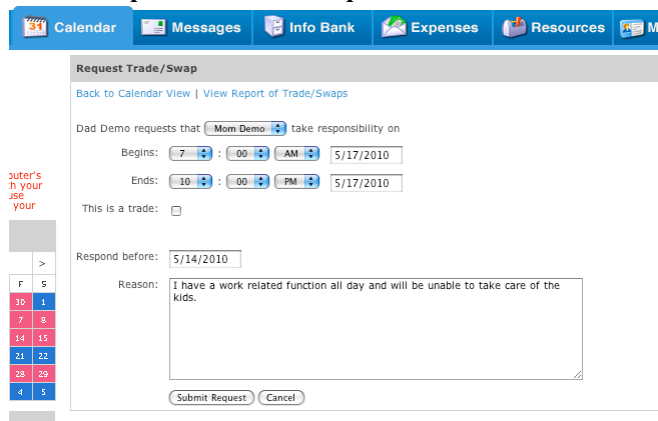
31 Calendar | Messages | Info Bank | Expenses | Resources | M

puter's
h your
use
your

>

| F | S |
|---|---|
| 30 | 1 |
| 7 | 8 |
| 14 | 15 |
| 21 | 22 |
| 28 | 29 |
| 4 | 5 |

Request Trade/Swap

Back to Calendar View | View Report of Trade/Swaps

Dad Demo requests that Mom Demo take responsibility on

Begins: 7 : 00 AM 5/17/2010

Ends: 10 : 00 PM 5/17/2010

This is a trade:

Respond before: 5/14/2010

Reason: I have a work related function all day and will be unable to take care of the kids.

Submit Request Cancel